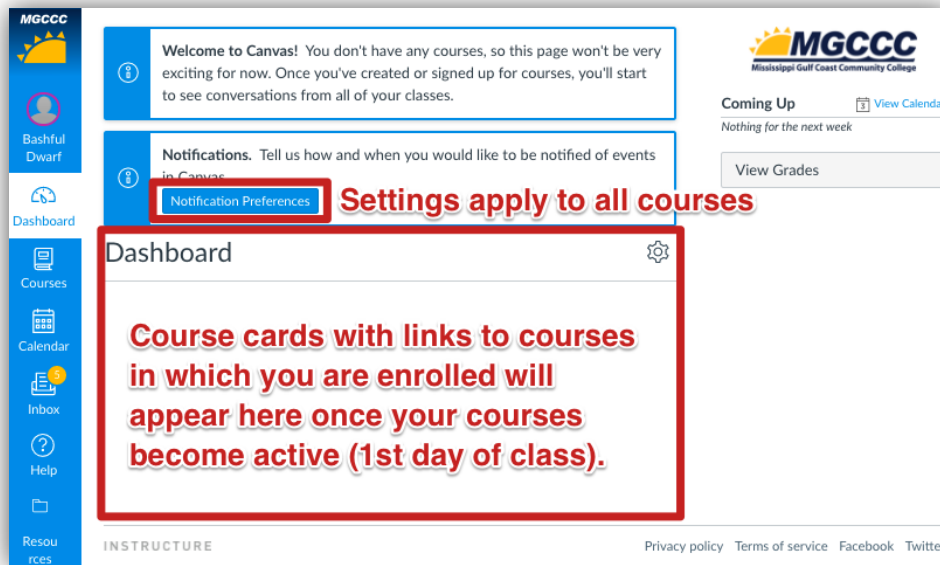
MGCCC

Bashful Dwarf

Dashboard

Courses

Calendar

5

Inbox

Help

Resources

Welcome to Canvas! You don't have any courses, so this page won't be very exciting for now. Once you've created or signed up for courses, you'll start to see conversations from all of your classes.

Notifications. Tell us how and when you would like to be notified of events in Canvas.

Notification Preferences

Settings apply to all courses

Dashboard

Course cards with links to courses in which you are enrolled will appear here once your courses become active (1st day of class).

MGCCC
Mississippi Gulf Coast Community College

Coming Up

View Calenda

Nothing for the next week

View Grades

INSTRUCTURE

Privacy policy Terms of service Facebook Twitte